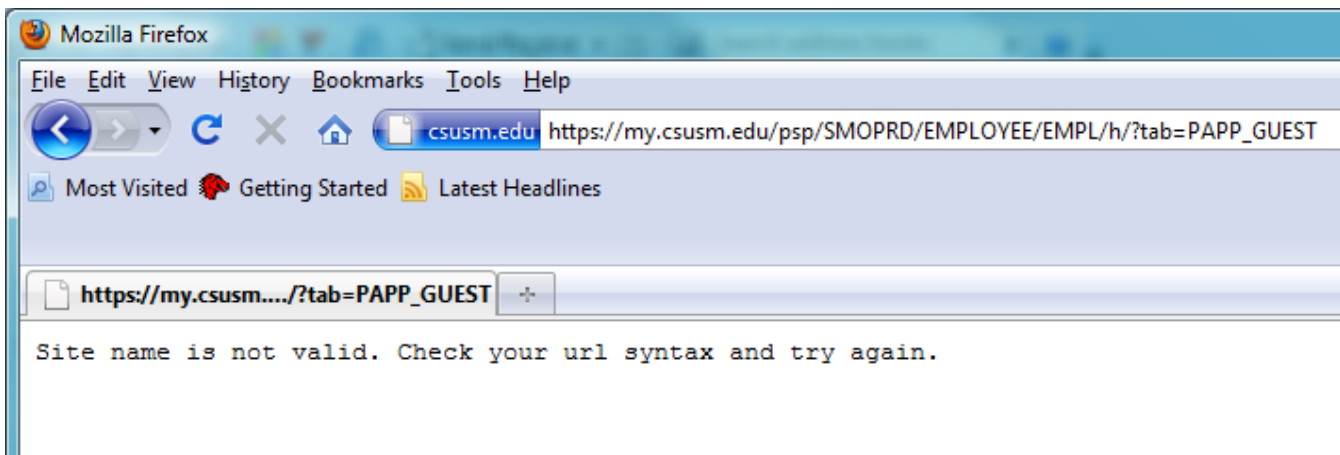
Mozilla Firefox

File Edit View History Bookmarks Tools Help

csusm.edu https://my.csusm.edu/psp/SMOPRD/EMPLOYEE/EMPL/h/?tab=PAPP_GUEST

Most Visited Getting Started Latest Headlines

https://my.csusm..../?tab=PAPP_GUEST +

Site name is not valid. Check your url syntax and try again.